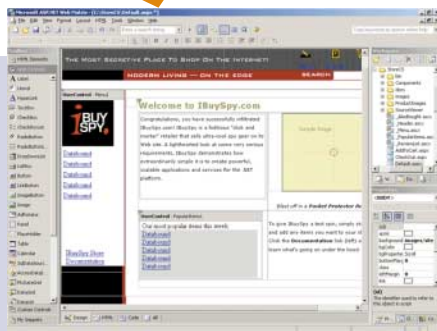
Microsoft ASP.NET Web Matrix - [C:\IBuySpy\Default.aspx]
File Edit View Format Layout HTML Tools Window Help

Toolbox
HTML Elements
Web Controls
Label
Literal
HyperLink
TextBox
CheckBox
RadioButton
RadioButtonList
DropDownList
ListBox
Button
LinkButton
ImageButton
Image
Panel
PlaceHolder
Table
Calendar
AdRotator
Xml
Repeater
DataList
Custom Controls
My Snippets

THE MOST SECRETIVE PLACE TO SHOP ON THE INTERNET!
MODERN LIVING — ON THE EDGE
SEARCH

UserControl - Menu1
IBUY SPY
Databound
Databound
Databound
Databound
IBuySpy Store Documentation

Welcome to IBuySpy.com
Congratulations, you have successfully infiltrated IBuySpy.com! IBuySpy is a fictitious "click and mortar" retailer that sells ultra-cool spy gear on its Web site. A lighthearted look at some very serious requirements, IBuySpy demonstrates how extraordinarily simple it is to create powerful, scalable applications and services for the .NET platform.

Sample Image
Check off in a Pocket Protector Rocket

UserControl - PopularItems
Our most popular items this week
Databound
Databound
Databound
Databound
Databound

To give IBuySpy a test spin, simply start exploring and add any items you want to your shopping cart. Click the Documentation link (left) and to learn what's going on under the hood.

Design HTML Code All

Workspace
IBuySpy
Bin
Components
docs
Images
ProductImages
SourceViewer
_AddToCart.aspx
_Header.ascx
_Menu.ascx
_PopularItems.ascx
_ReviewList.ascx
AddToCart.aspx
CheckOut.aspx
Default.aspx

Properties
&lt;BODY&gt;
aLink
background images/sitebkgrd.gif
bgColor
bottomMargin
class
dir
leftMargin 0
link
(id)
The identifier used to refer to this object in script.